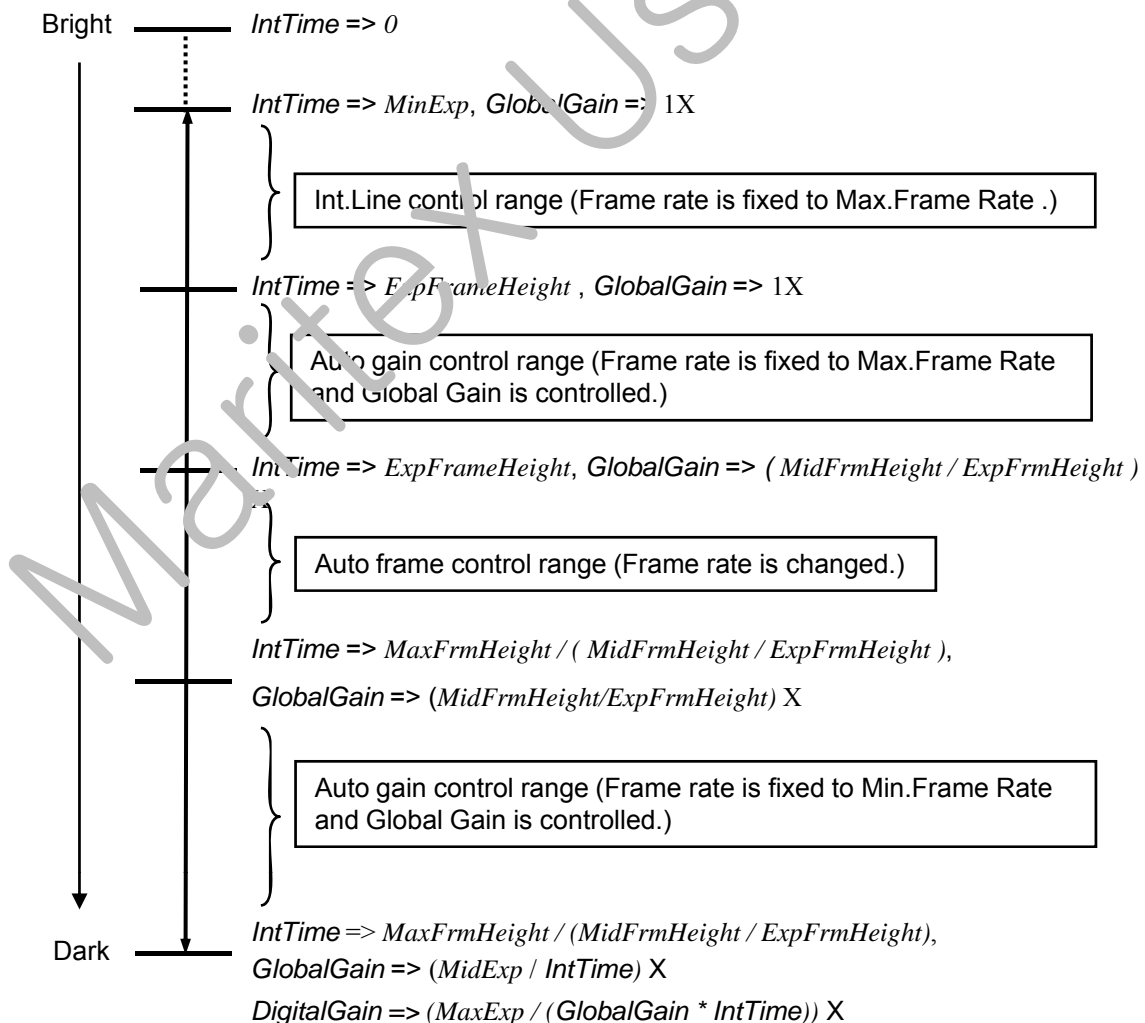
Bright

IntTime => 0

IntTime => MinExp, GlobalGain => 1X

Int.Line control range (Frame rate is fixed to Max.Frame Rate .)

IntTime => ExpFrameHeight , GlobalGain => 1X

Auto gain control range (Frame rate is fixed to Max.Frame Rate and Global Gain is controlled.)

IntTime => ExpFrameHeight, GlobalGain => ( MidFrmHeight / ExpFrmHeight ) X

Auto frame control range (Frame rate is changed.)

IntTime => MaxFrmHeight / ( MidFrmHeight / ExpFrmHeight ),

GlobalGain => (MidFrmHeight/ExpFrmHeight) X

Auto gain control range (Frame rate is fixed to Min.Frame Rate and Global Gain is controlled.)

Dark

IntTime => MaxFrmHeight / (MidFrmHeight / ExpFrmHeight),

GlobalGain => (MidExp / IntTime) X

DigitalGain => (MaxExp / (GlobalGain * IntTime)) X

Maritex Use